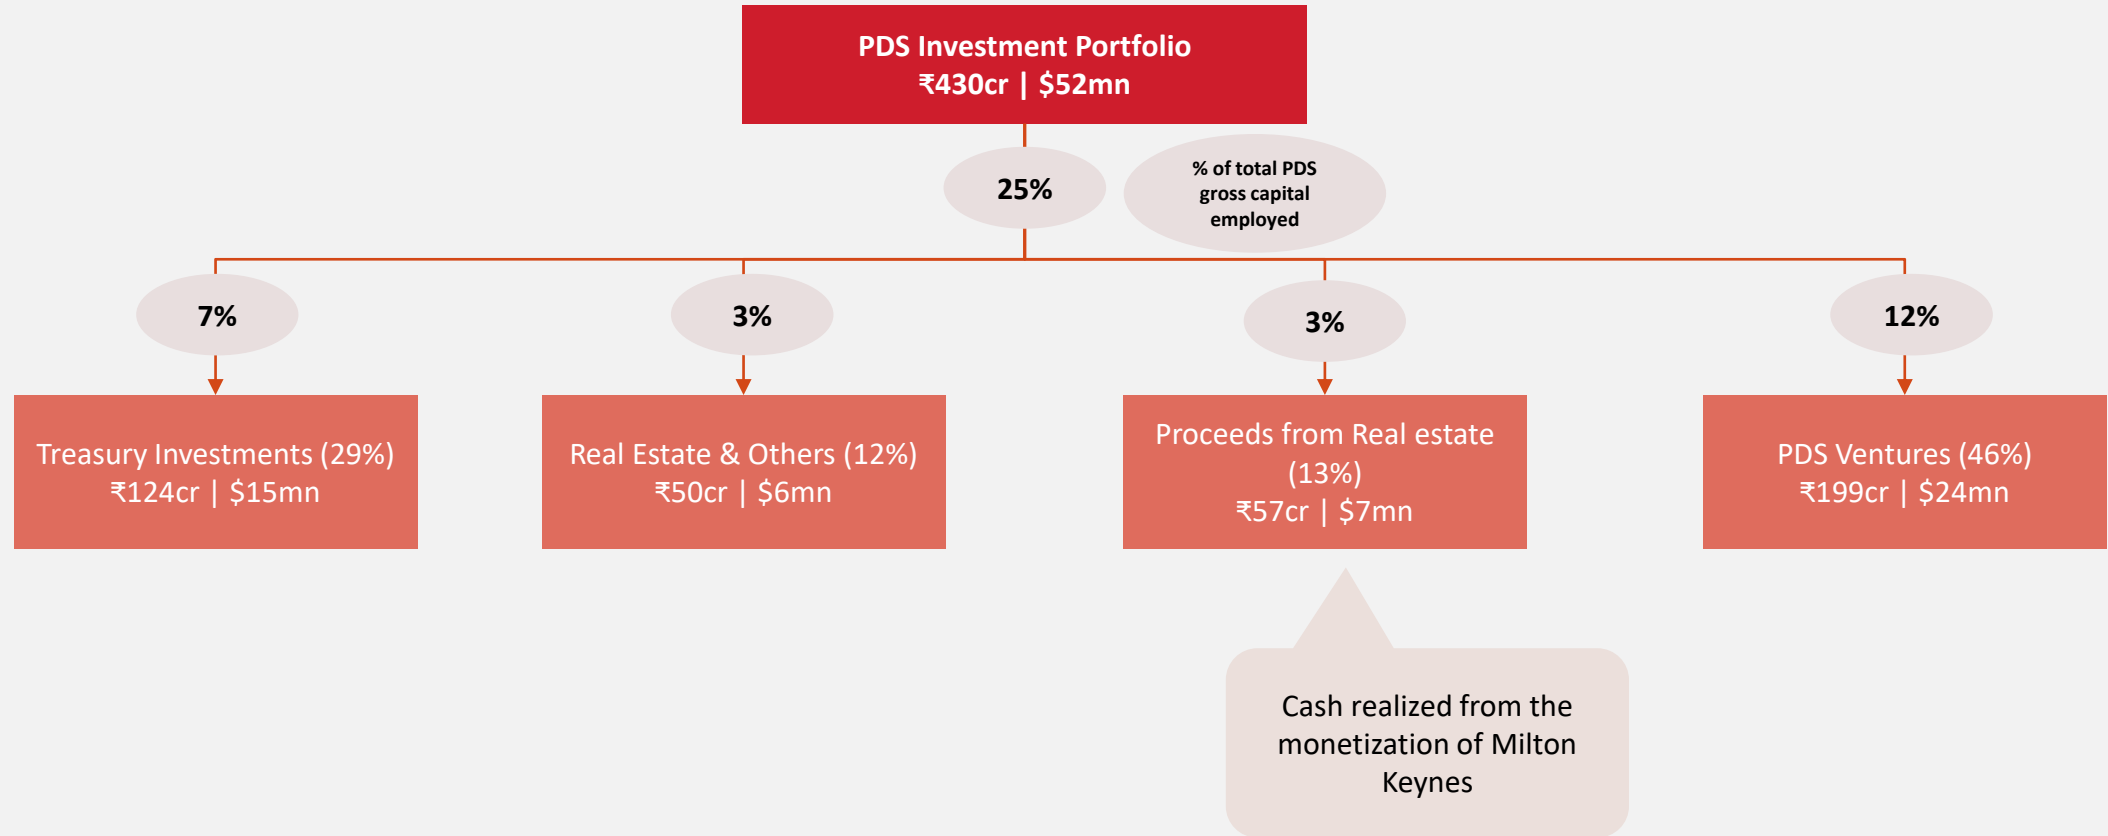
PDS Investment Portfolio
₹430cr | $52mn

25%

% of total PDS gross capital employed

7%

3%

3%

12%

Treasury Investments (29%)
₹124cr | $15mn

Real Estate & Others (12%)
₹50cr | $6mn

Proceeds from Real estate (13%)
₹57cr | $7mn

PDS Ventures (46%)
₹199cr | $24mn

Cash realized from the monetization of Milton Keynes